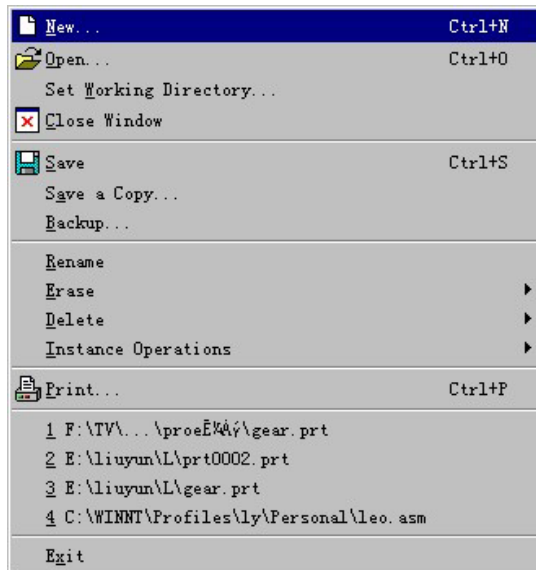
New... Ctrl+N
Open... Ctrl+O
Set Working Directory...
Close Window

Save Ctrl+S
Save a Copy...
Backup...

Rename
Erase
Delete
Instance Operations

Print... Ctrl+P

1 F:\TV\...\proeÈ¼Âý\gear.prt
2 E:\liuyun\L\prt0002.prt
3 E:\liuyun\L\gear.prt
4 C:\WINNT\Profiles\ly\Personal\leo.asm

Exit